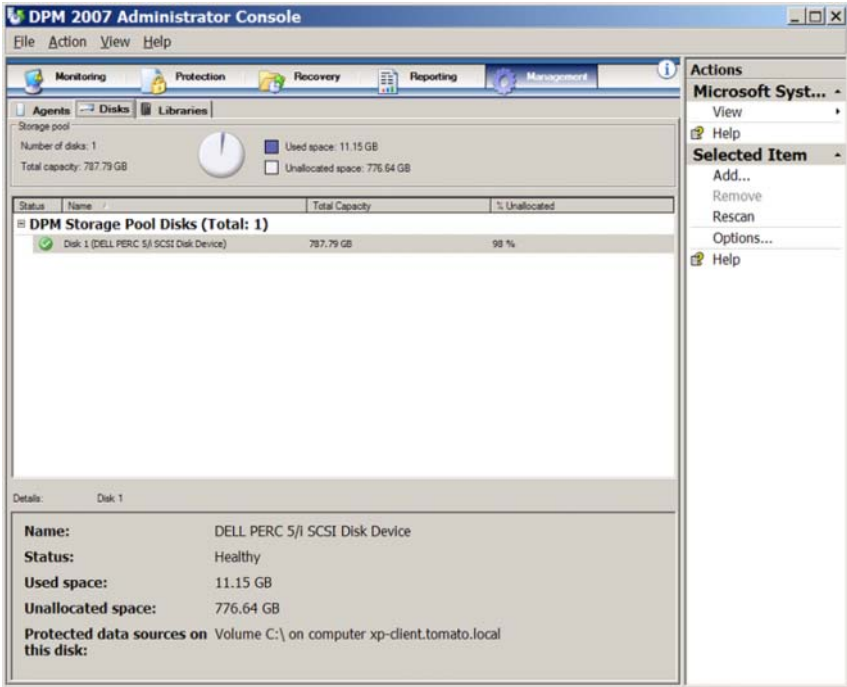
DPM 2007 Administrator Console

File Action View Help

Monitoring Protection Recovery Reporting Management

Agents Disks Libraries

Storage pool
Number of disks: 1
Total capacity: 787.79 GB

Used space: 11.15 GB
Unallocated space: 776.64 GB

| Status | Name | Total Capacity | % Unallocated |
|---|---|---|---|
| DPM Storage Pool Disks (Total: 1) | | | |
| | Disk 1 (DELL PERC 5/i SCSI Disk Device) | 787.79 GB | 98 % |

Details: Disk 1

Name: DELL PERC 5/i SCSI Disk Device
Status: Healthy
Used space: 11.15 GB
Unallocated space: 776.64 GB
Protected data sources on this disk: Volume C:\ on computer xp-client.tomato.local

Actions
Microsoft Syst...
View
Help
Selected Item
Add...
Remove
Rescan
Options...
Help